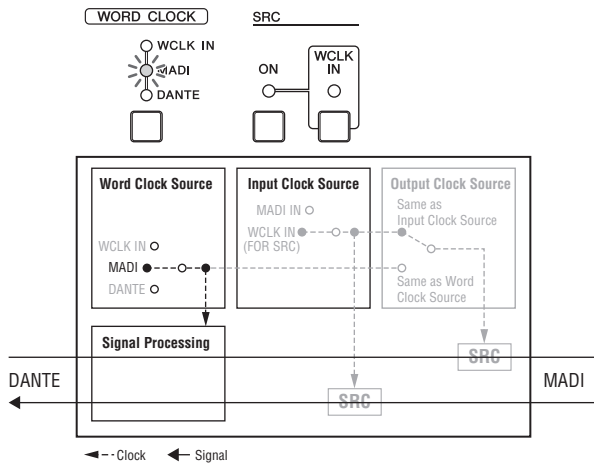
WORD CLOCK

WCLK IN
MADI
DANTE

SRC

ON

WCLK IN

Word Clock Source

WCLK IN
MADI
DANTE

Input Clock Source

MADI IN
WCLK IN (FOR SRC)

Output Clock Source

Same as Input Clock Source

Same as Word Clock Source

Signal Processing

SRC

SRC

DANTE

MADI

Clock Signal